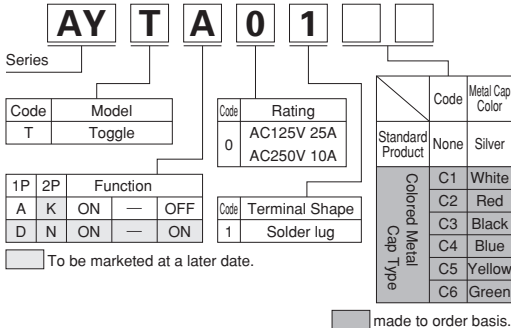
AY T A 0 1

Series

| Code | Model |
|---|---|
| T | Toggle |

| 1P | 2P | Function | | |
|---|---|---|---|---|
| A | K | ON | — | OFF |
| D | N | ON | — | ON |

To be marketed at a later date.

| Code | Rating |
|---|---|
| 0 | AC125V 25A AC250V 10A |

| Code | Terminal Shape |
|---|---|
| 1 | Solder lug |

| | Code | Metal Cap Color |
|---|---|---|
| Standard Product | None | Silver |
| Colored Metal Cap Type | C1 | White |
| | C2 | Red |
| | C3 | Black |
| | C4 | Blue |
| | C5 | Yellow |
| | C6 | Green |

made to order basis.